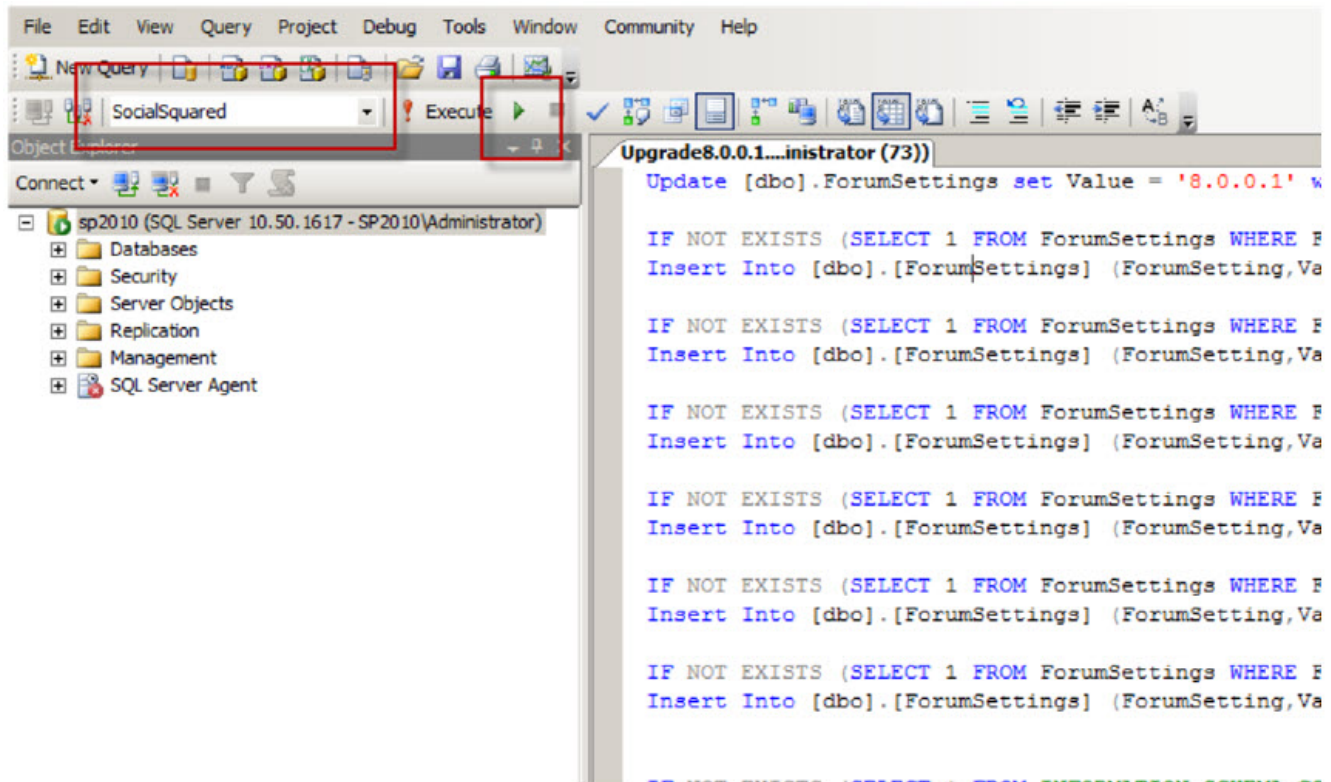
File Edit View Query Project Debug Tools Window Community Help

New Query

SocialSquared

Execute

Object Explorer

Connect

sp2010 (SQL Server 10.50.1617 - SP2010\Administrator)
Databases
Security
Server Objects
Replication
Management
SQL Server Agent

Upgrade8.0.0.1....inistrator (73))

Update [dbo].ForumSettings set Value = '8.0.0.1' w

IF NOT EXISTS (SELECT 1 FROM ForumSettings WHERE F
Insert Into [dbo].[ForumSettings] (ForumSetting,Va

IF NOT EXISTS (SELECT 1 FROM ForumSettings WHERE F
Insert Into [dbo].[ForumSettings] (ForumSetting,Va

IF NOT EXISTS (SELECT 1 FROM ForumSettings WHERE F
Insert Into [dbo].[ForumSettings] (ForumSetting,Va

IF NOT EXISTS (SELECT 1 FROM ForumSettings WHERE F
Insert Into [dbo].[ForumSettings] (ForumSetting,Va

IF NOT EXISTS (SELECT 1 FROM ForumSettings WHERE F
Insert Into [dbo].[ForumSettings] (ForumSetting,Va

IF NOT EXISTS (SELECT 1 FROM ForumSettings WHERE F
Insert Into [dbo].[ForumSettings] (ForumSetting,Va

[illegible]